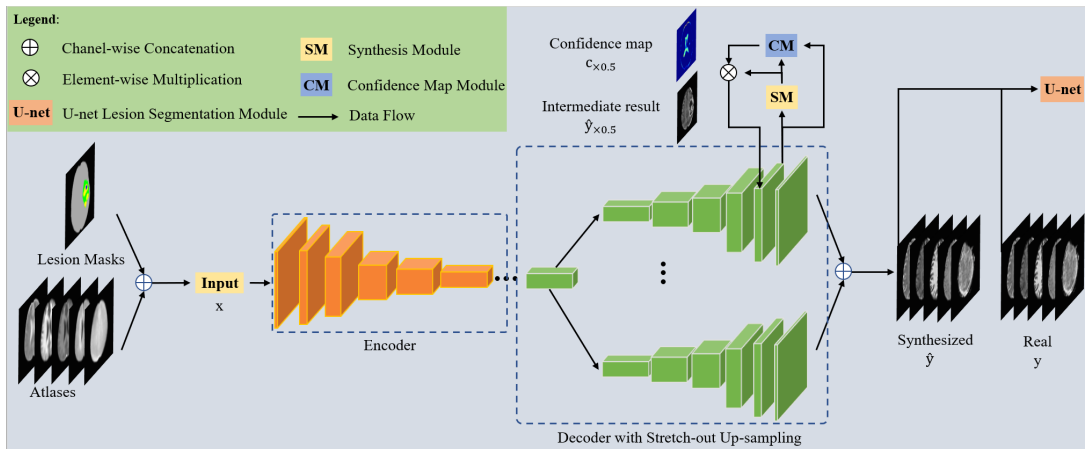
Legend:
$\oplus$ Chanel-wise Concatenation
$\otimes$ Element-wise Multiplication
U-net U-net Lesion Segmentation Module
SM Synthesis Module
CM Confidence Map Module
Data Flow

Confidence map
$c_{\times 0.5}$
Intermediate result
$\hat{y}_{\times 0.5}$
CM
SM
U-net

Lesion Masks
Atlases
Input
x
Encoder
Decoder with Stretch-out Up-sampling
Synthesized
$\hat{y}$
Real
y